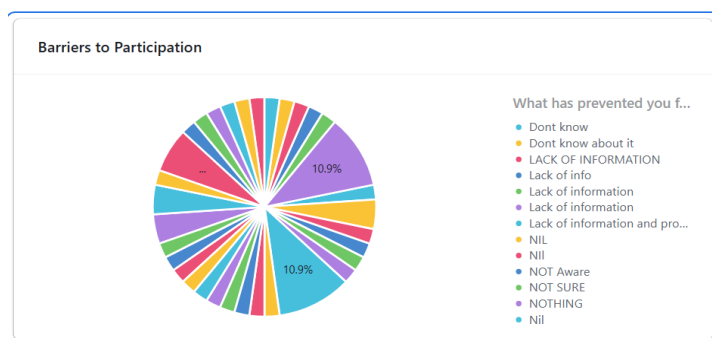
Barriers to Participation

What has prevented you f...

Dont know
Dont know about it
LACK OF INFORMATION
Lack of info
Lack of information
Lack of information
Lack of information and pro...
NIL
Nil
NOT Aware
NOT SURE
NOTHING
Nil

10.9%
10.9%
...